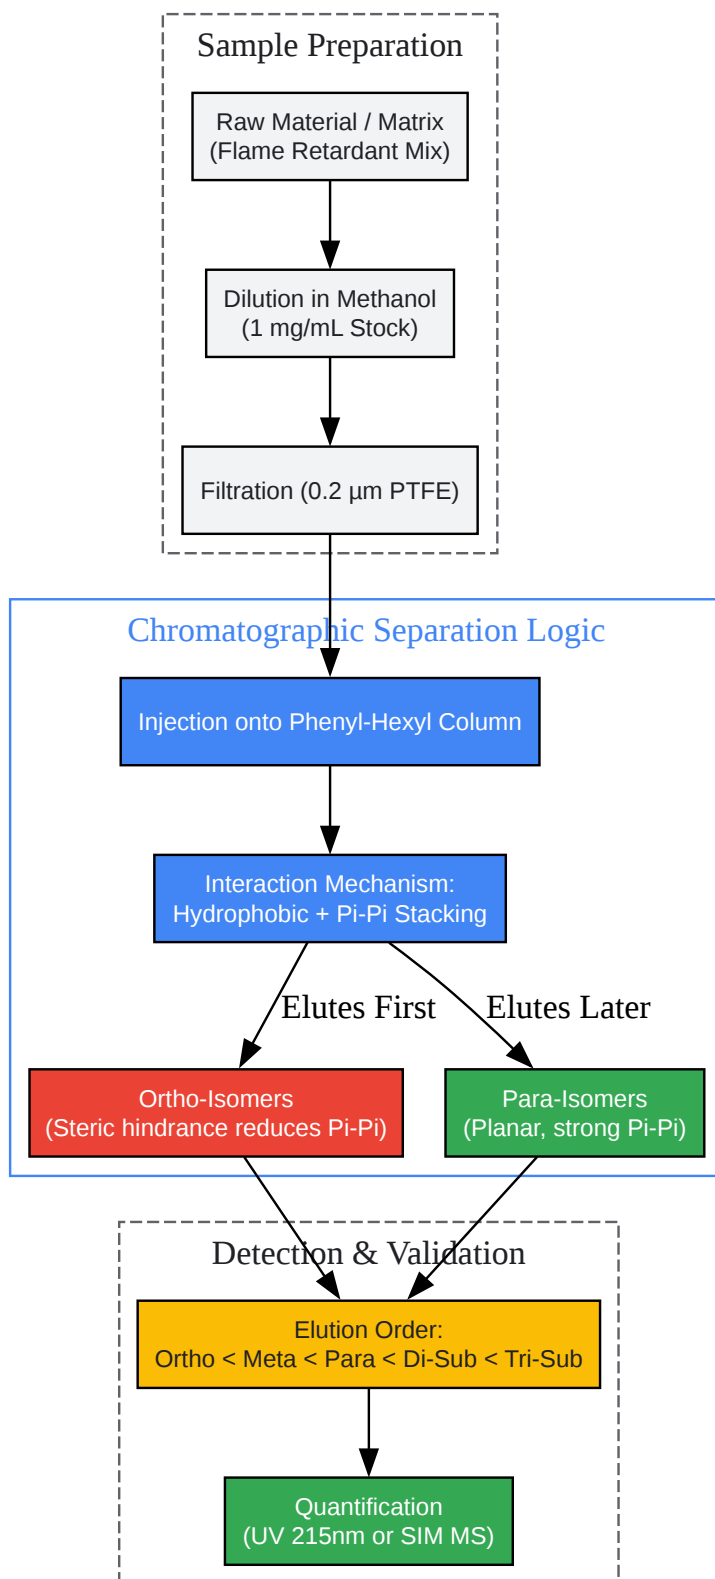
Sample Preparation

Raw Material / Matrix
(Flame Retardant Mix)

Dilution in Methanol
(1 mg/mL Stock)

Filtration (0.2 µm PTFE)

Chromatographic Separation Logic

Injection onto Phenyl-Hexyl Column

Interaction Mechanism:
Hydrophobic + Pi-Pi Stacking

Elutes First

Elutes Later

Ortho-Isomers
(Steric hindrance reduces Pi-Pi)

Para-Isomers
(Planar, strong Pi-Pi)

Detection & Validation

Elution Order:
Ortho < Meta < Para < Di-Sub < Tri-Sub

Quantification
(UV 215nm or SIM MS)